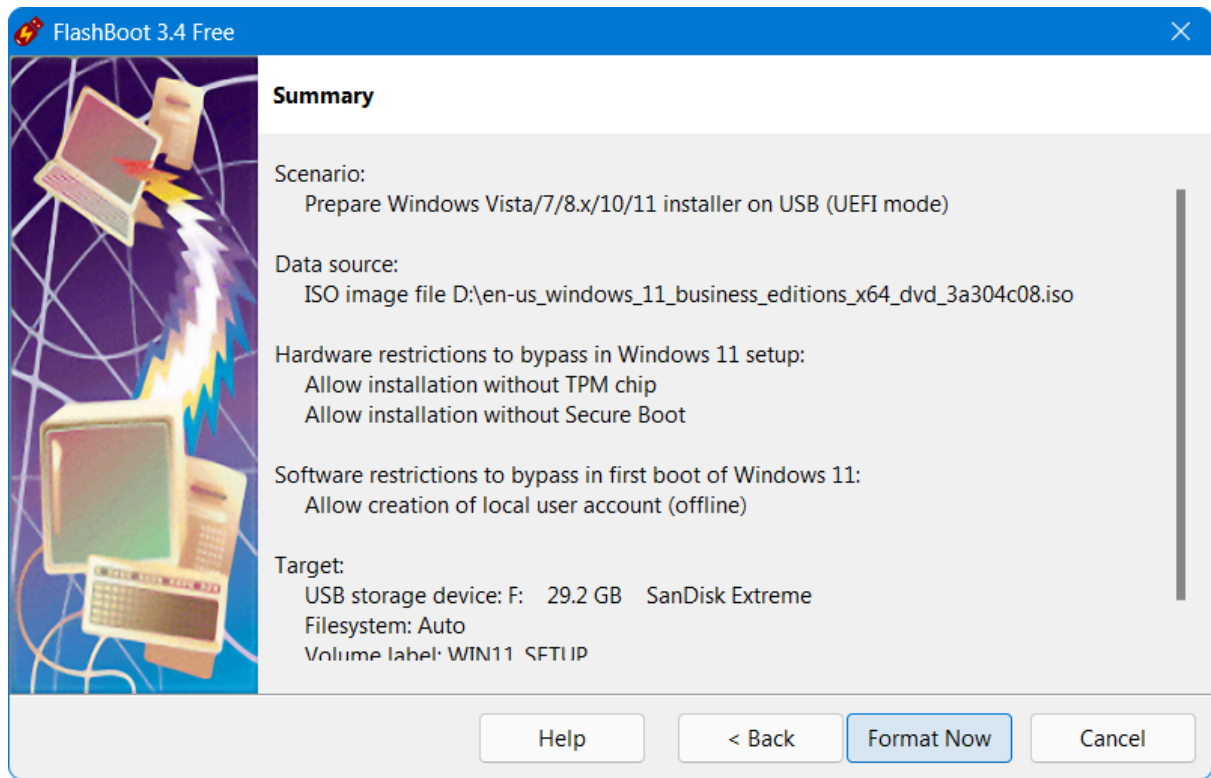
FlashBoot 3.4 Free

Summary

Scenario:
Prepare Windows Vista/7/8.x/10/11 installer on USB (UEFI mode)

Data source:
ISO image file D:\en-us_windows_11_business_editions_x64_dvd_3a304c08.iso

Hardware restrictions to bypass in Windows 11 setup:
Allow installation without TPM chip
Allow installation without Secure Boot

Software restrictions to bypass in first boot of Windows 11:
Allow creation of local user account (offline)

Target:
USB storage device: F: 29.2 GB SanDisk Extreme
Filesystem: Auto
Volume label: WIN11_SETUP

Help
< Back
Format Now
Cancel